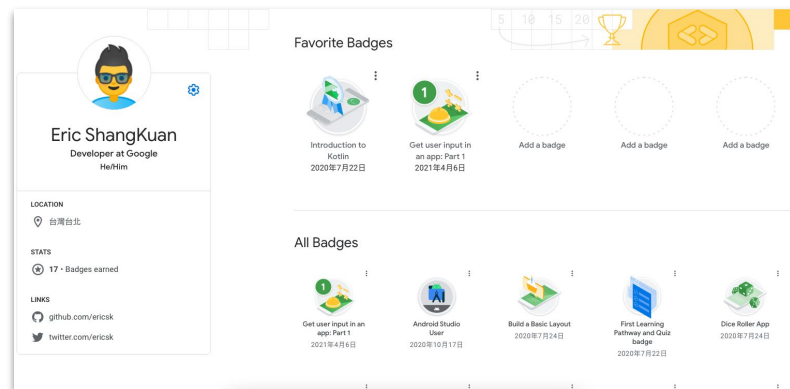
Eric ShangKuan
Developer at Google
He/Him

LOCATION
台灣台北

STATS
17 • Badges earned

LINKS
github.com/ericsk
twitter.com/ericsk

5 10 15 20

Favorite Badges

Introduction to Kotlin
2020年7月22日

1
Get user input in an app: Part 1
2021年4月6日

Add a badge

Add a badge

Add a badge

All Badges

1
Get user input in an app: Part 1
2021年4月6日

Android Studio User
2020年10月17日

Build a Basic Layout
2020年7月24日

First Learning Pathway and Quiz badge
2020年7月22日

Dice Roller App
2020年7月24日